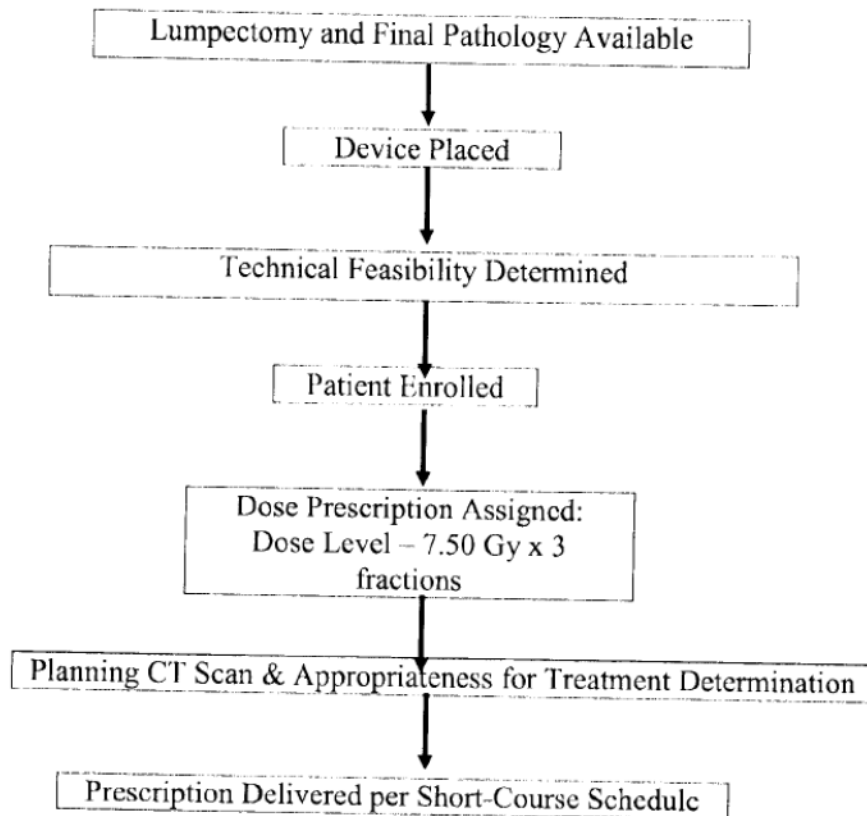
Lumpectomy and Final Pathology Available

Device Placed

Technical Feasibility Determined

Patient Enrolled

Dose Prescription Assigned:
Dose Level – 7.50 Gy x 3 fractions

Planning CT Scan & Appropriateness for Treatment Determination

Prescription Delivered per Short-Course Schedule